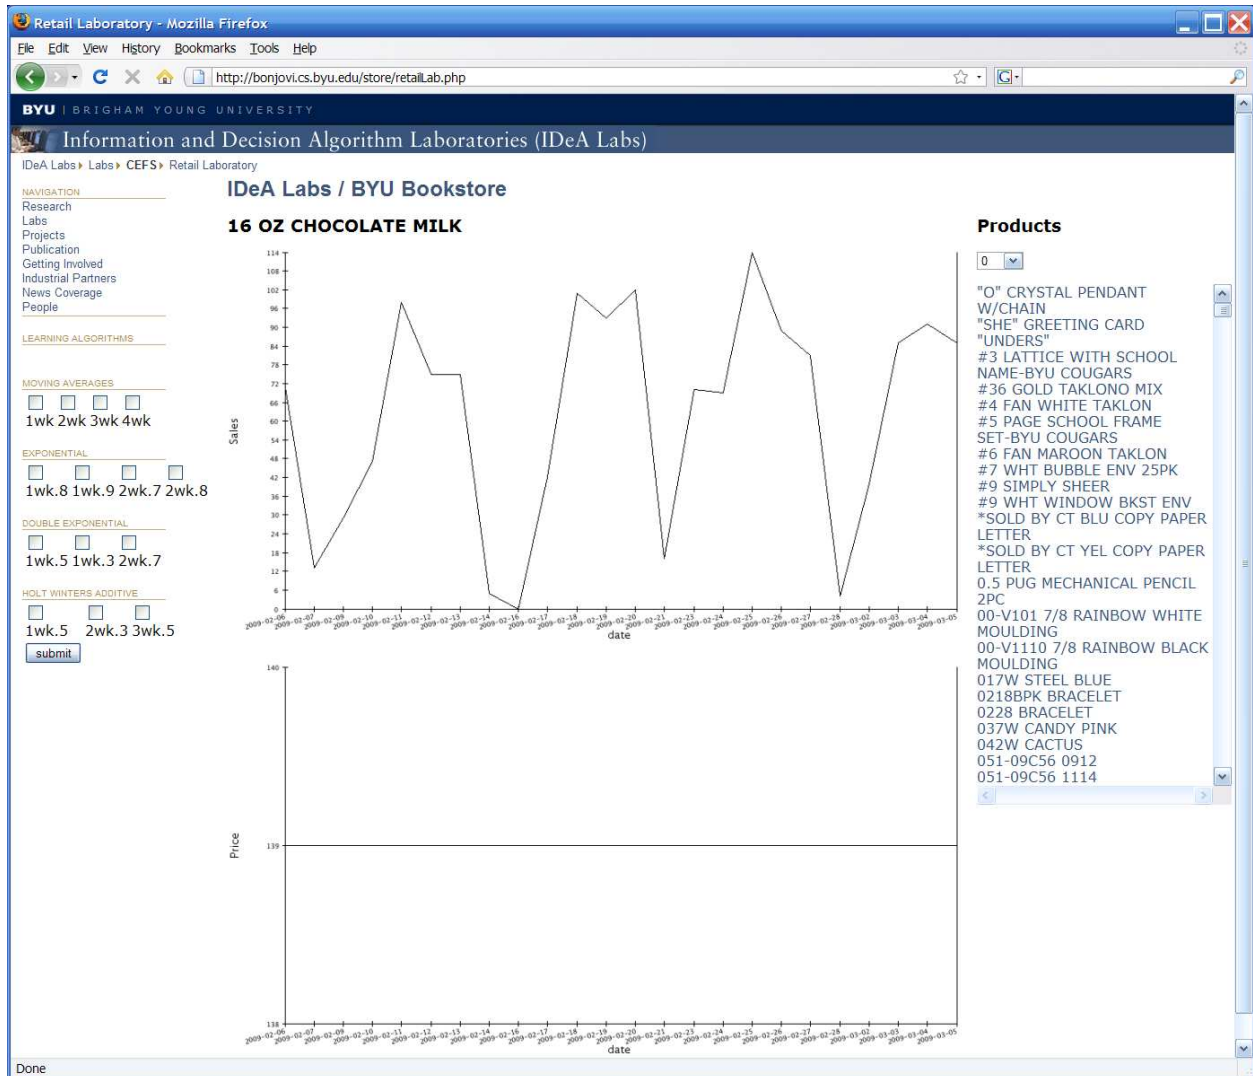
Retail Laboratory - Mozilla Firefox

File Edit View History Bookmarks Tools Help

http://bonjovi.cs.byu.edu/store/retailLab.php

BYU | BRIGHAM YOUNG UNIVERSITY

Information and Decision Algorithm Laboratories (IDeA Labs)

IDeA Labs ▸ Labs ▸ CEFS ▸ Retail Laboratory

NAVIGATION
Research
Labs
Projects
Publication
Getting Involved
Industrial Partners
News Coverage
People

LEARNING ALGORITHMS

MOVING AVERAGES
1wk 2wk 3wk 4wk

EXPONENTIAL
1wk.8 1wk.9 2wk.7 2wk.8

DOUBLE EXPONENTIAL
1wk.5 1wk.3 2wk.7

HOLT WINTERS ADDITIVE
1wk.5 2wk.3 3wk.5

submit

IDeA Labs / BYU Bookstore

16 OZ CHOCOLATE MILK

114
108
102
96
90
84
78
72
66
60
54
48
42
36
30
24
18
12
6
0

Sales

2009-02-06 2009-02-07 2009-02-09 2009-02-10 2009-02-11 2009-02-12 2009-02-13 2009-02-14 2009-02-16 2009-02-17 2009-02-18 2009-02-19 2009-02-20 2009-02-21 2009-02-23 2009-02-24 2009-02-25 2009-02-26 2009-02-27 2009-02-28 2009-03-02 2009-03-03 2009-03-04 2009-03-05
date

140
139
138

Price

2009-02-06 2009-02-07 2009-02-09 2009-02-10 2009-02-11 2009-02-12 2009-02-13 2009-02-14 2009-02-16 2009-02-17 2009-02-18 2009-02-19 2009-02-20 2009-02-21 2009-02-23 2009-02-24 2009-02-25 2009-02-26 2009-02-27 2009-02-28 2009-03-02 2009-03-03 2009-03-04 2009-03-05
date

Products

0

"O" CRYSTAL PENDANT W/CHAIN
"SHE" GREETING CARD
"UNDERS"
#3 LATTICE WITH SCHOOL NAME-BYU COUGARS
#36 GOLD TAKLONO MIX
#4 FAN WHITE TAKLON
#5 PAGE SCHOOL FRAME SET-BYU COUGARS
#6 FAN MAROON TAKLON
#7 WHT BUBBLE ENV 25PK
#9 SIMPLY SHEER
#9 WHT WINDOW BKST ENV
*SOLD BY CT BLU COPY PAPER LETTER
*SOLD BY CT YEL COPY PAPER LETTER
0.5 PUG MECHANICAL PENCIL 2PC
00-V101 7/8 RAINBOW WHITE MOULDING
00-V1110 7/8 RAINBOW BLACK MOULDING
017W STEEL BLUE
0218BPK BRACELET
0228 BRACELET
037W CANDY PINK
042W CACTUS
051-09C56 0912
051-09C56 1114

Done